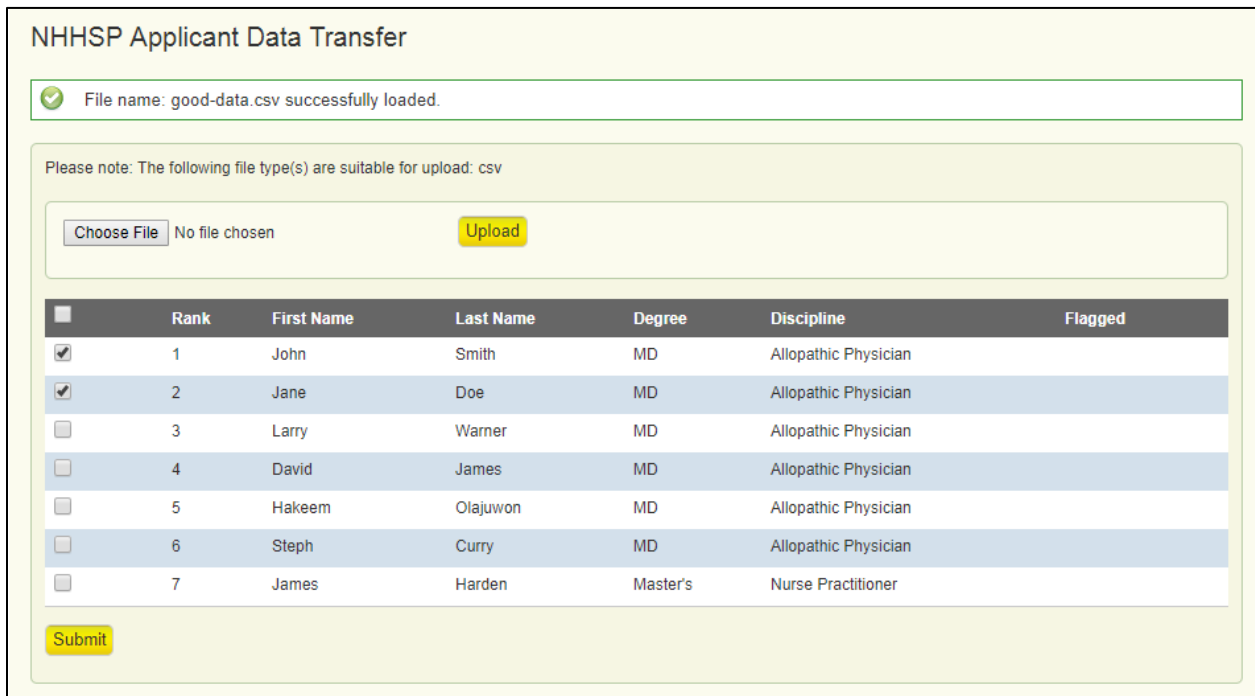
NHHSP Applicant Data Transfer

File name: good-data.csv successfully loaded.

Please note: The following file type(s) are suitable for upload: csv

Choose File No file chosen

Upload

| | Rank | First Name | Last Name | Degree | Discipline | Flagged |
|---|---|---|---|---|---|---|
| ✔ | 1 | John | Smith | MD | Allopathic Physician | |
| ✔ | 2 | Jane | Doe | MD | Allopathic Physician | |
| | 3 | Larry | Warner | MD | Allopathic Physician | |
| | 4 | David | James | MD | Allopathic Physician | |
| | 5 | Hakeem | Olajuwon | MD | Allopathic Physician | |
| | 6 | Steph | Curry | MD | Allopathic Physician | |
| | 7 | James | Harden | Master's | Nurse Practitioner | |

Submit